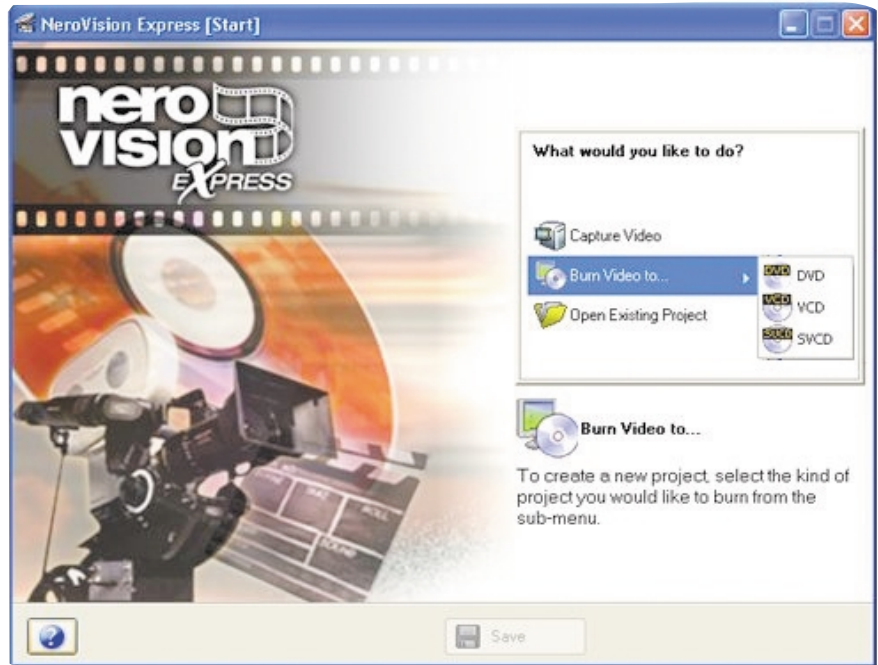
NeroVision Express [Start]

nero
vision
EXPRESS

What would you like to do?

Capture Video

Burn Video to...

DVD DVD

VCD VCD

SVCD SVCD

Open Existing Project

Burn Video to...

To create a new project, select the kind of project you would like to burn from the sub-menu.

Save